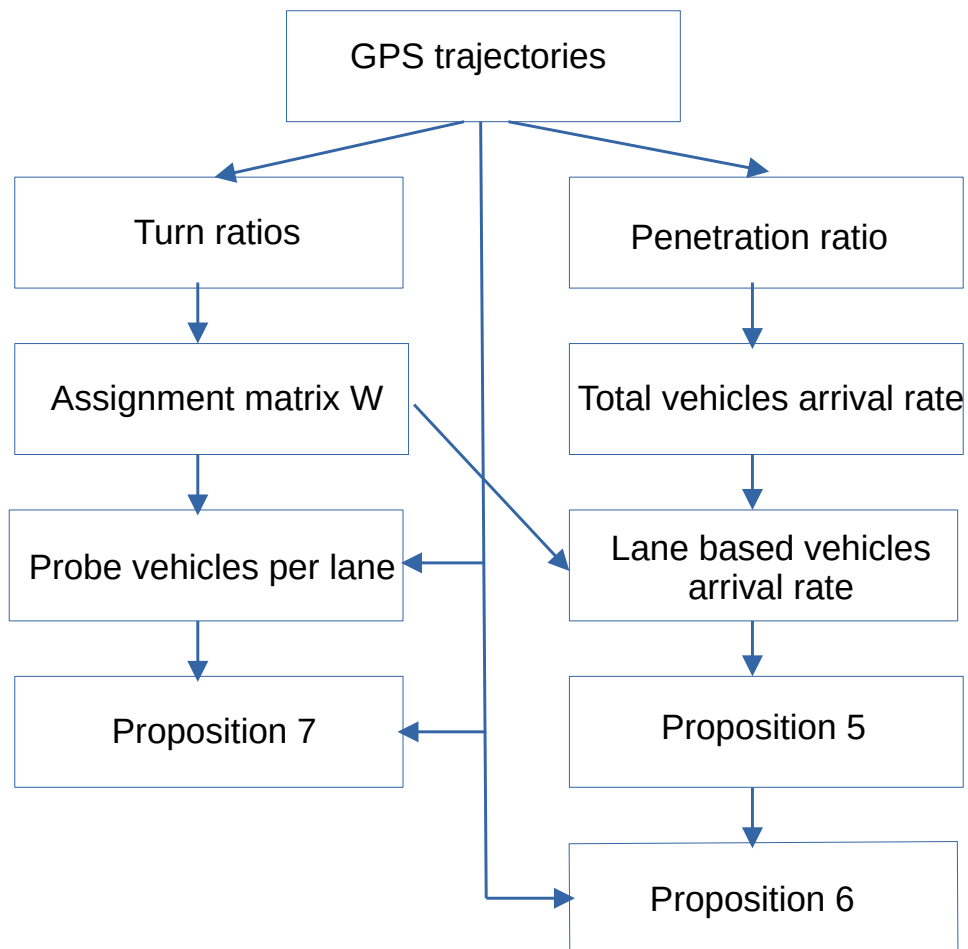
GPS trajectories

Turn ratios

Penetration ratio

Assignment matrix W

Total vehicles arrival rate

Probe vehicles per lane

Lane based vehicles arrival rate

Proposition 7

Proposition 5

Proposition 6